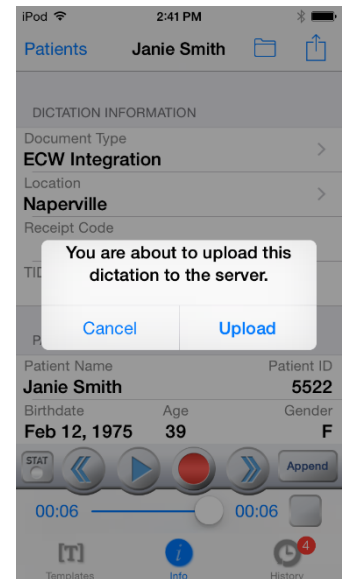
iPod 2:41 PM

Patients Janie Smith

DICTATION INFORMATION

Document Type
ECW Integration

Location
Naperville

Receipt Code

TID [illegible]

You are about to upload this dictation to the server.

Cancel Upload

P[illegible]

Patient Name
Janie Smith

Patient ID
5522

Birthdate
Feb 12, 1975

Age
39

Gender
F

STAT

Append

00:06 00:06

[T]
Templates

Info

4
History